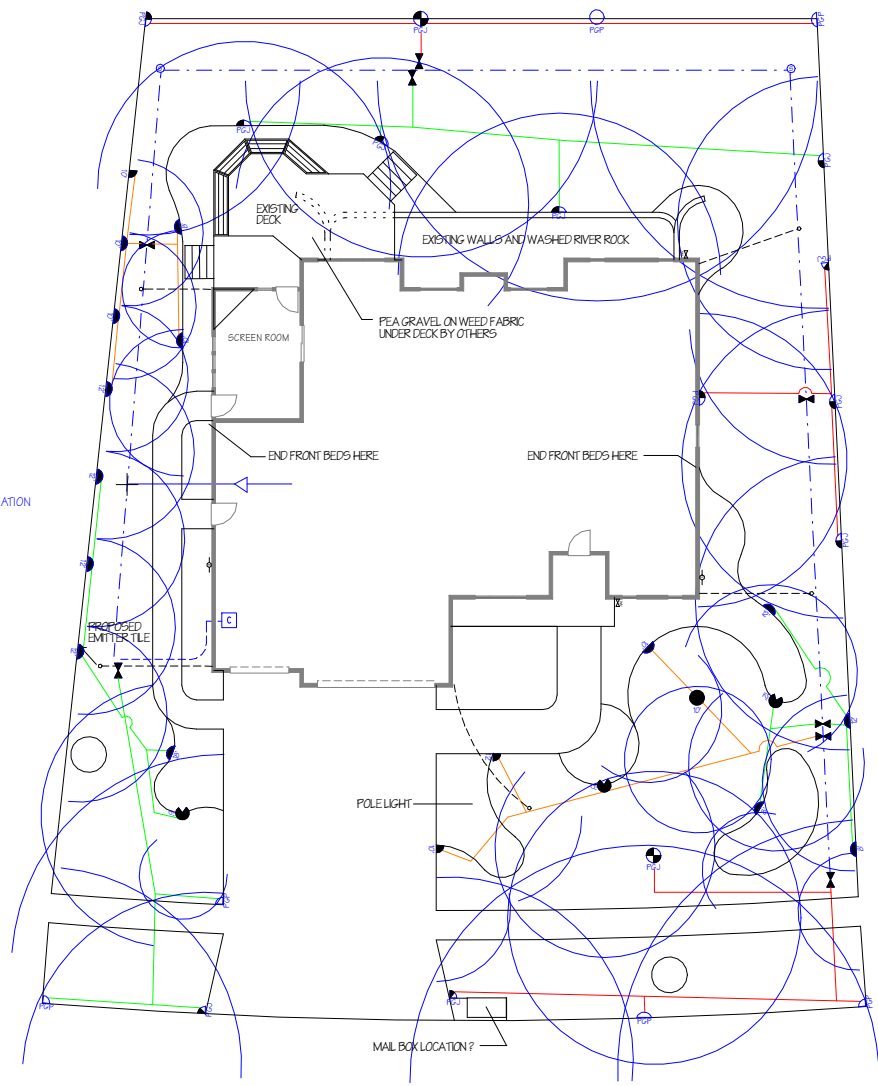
PGJ
PGP
PGJ
EXISTING DECK
EXISTING WALLS AND WASHED RIVER ROCK
SCREEN ROOM
PEA GRAVEL ON WEED FABRIC UNDER DECK BY OTHERS
END FRONT BEDS HERE
END FRONT BEDS HERE
ATION
C
PROPOSED EMITTER TILE
POLE LIGHT
PGJ
PGP
PGP
MAIL BOX LOCATION ?